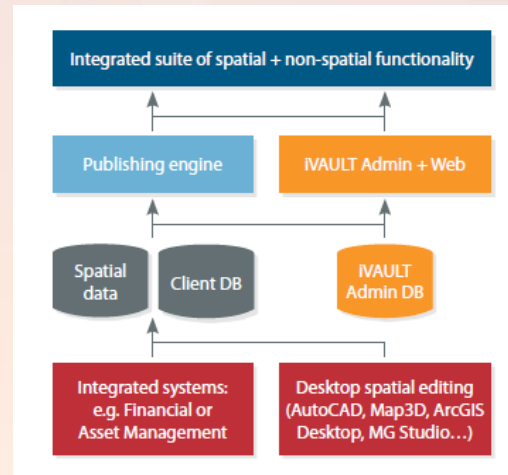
Integrated suite of spatial + non-spatial functionality

Publishing engine

iVAULT Admin + Web

Spatial data

Client DB

iVAULT Admin DB

Integrated systems: e.g. Financial or Asset Management

Desktop spatial editing (AutoCAD, Map3D, ArcGIS Desktop, MG Studio…)